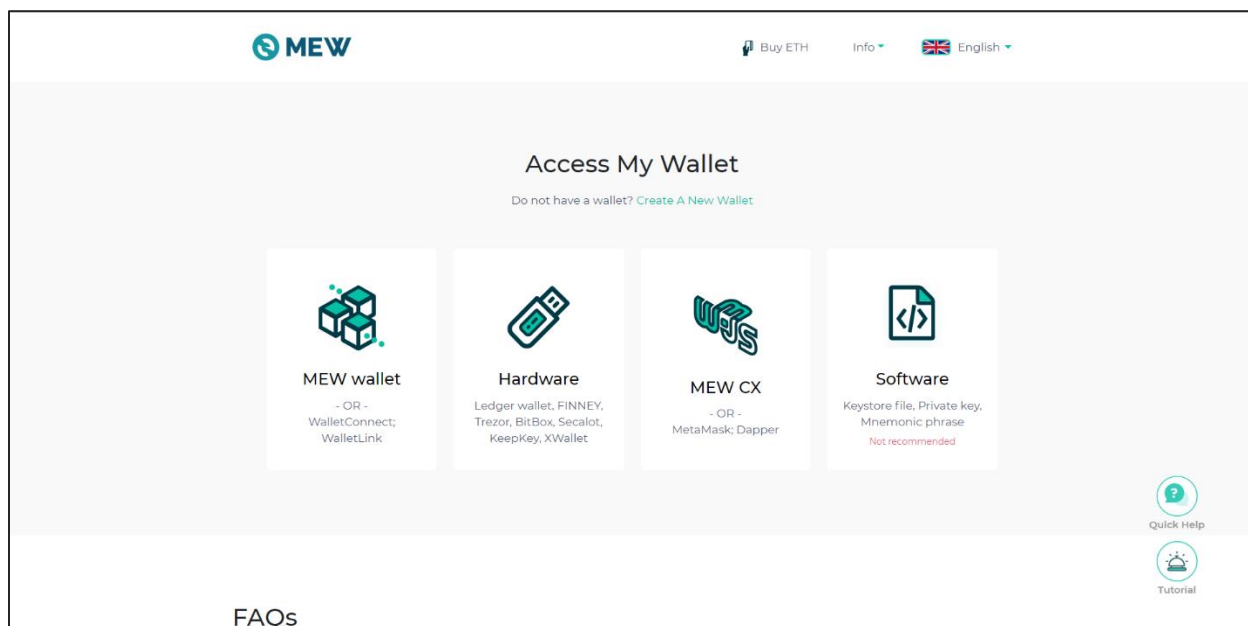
MEW

Buy ETH Info English

Access My Wallet

Do not have a wallet? Create A New Wallet

MEW wallet
- OR -
WalletConnect; WalletLink

Hardware
Ledger wallet, FINNEY, Trezor, BitBox, Secalot, KeepKey, XWallet

MEW CX
- OR -
MetaMask; Dapper

Software
Keystore file, Private key, Mnemonic phrase
Not recommended

Quick Help

Tutorial

FAQs